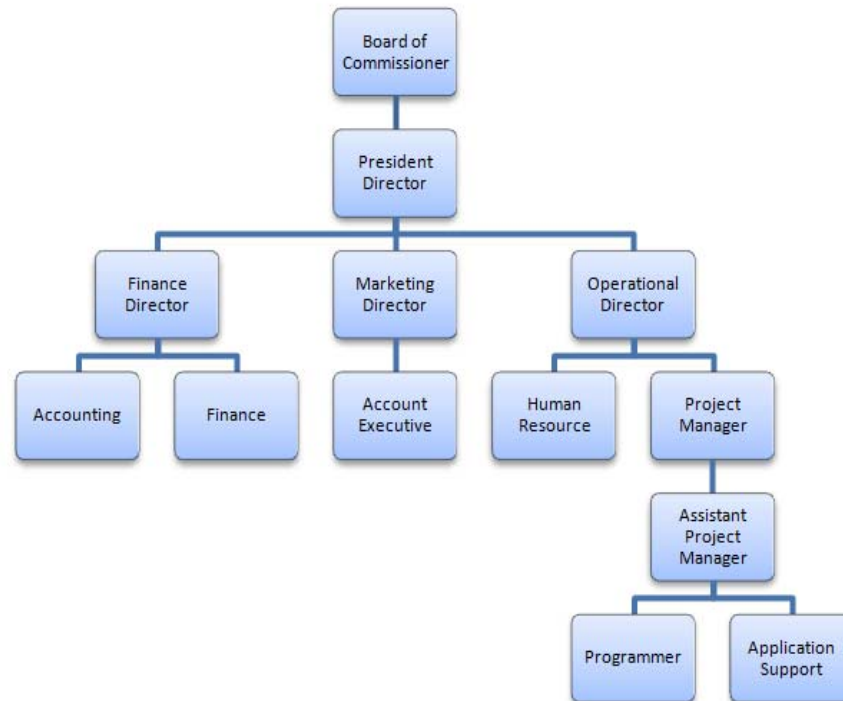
Board of Commissioner

President Director

Finance Director

Marketing Director

Operational Director

Accounting

Finance

Account Executive

Human Resource

Project Manager

Assistant Project Manager

Programmer

Application Support